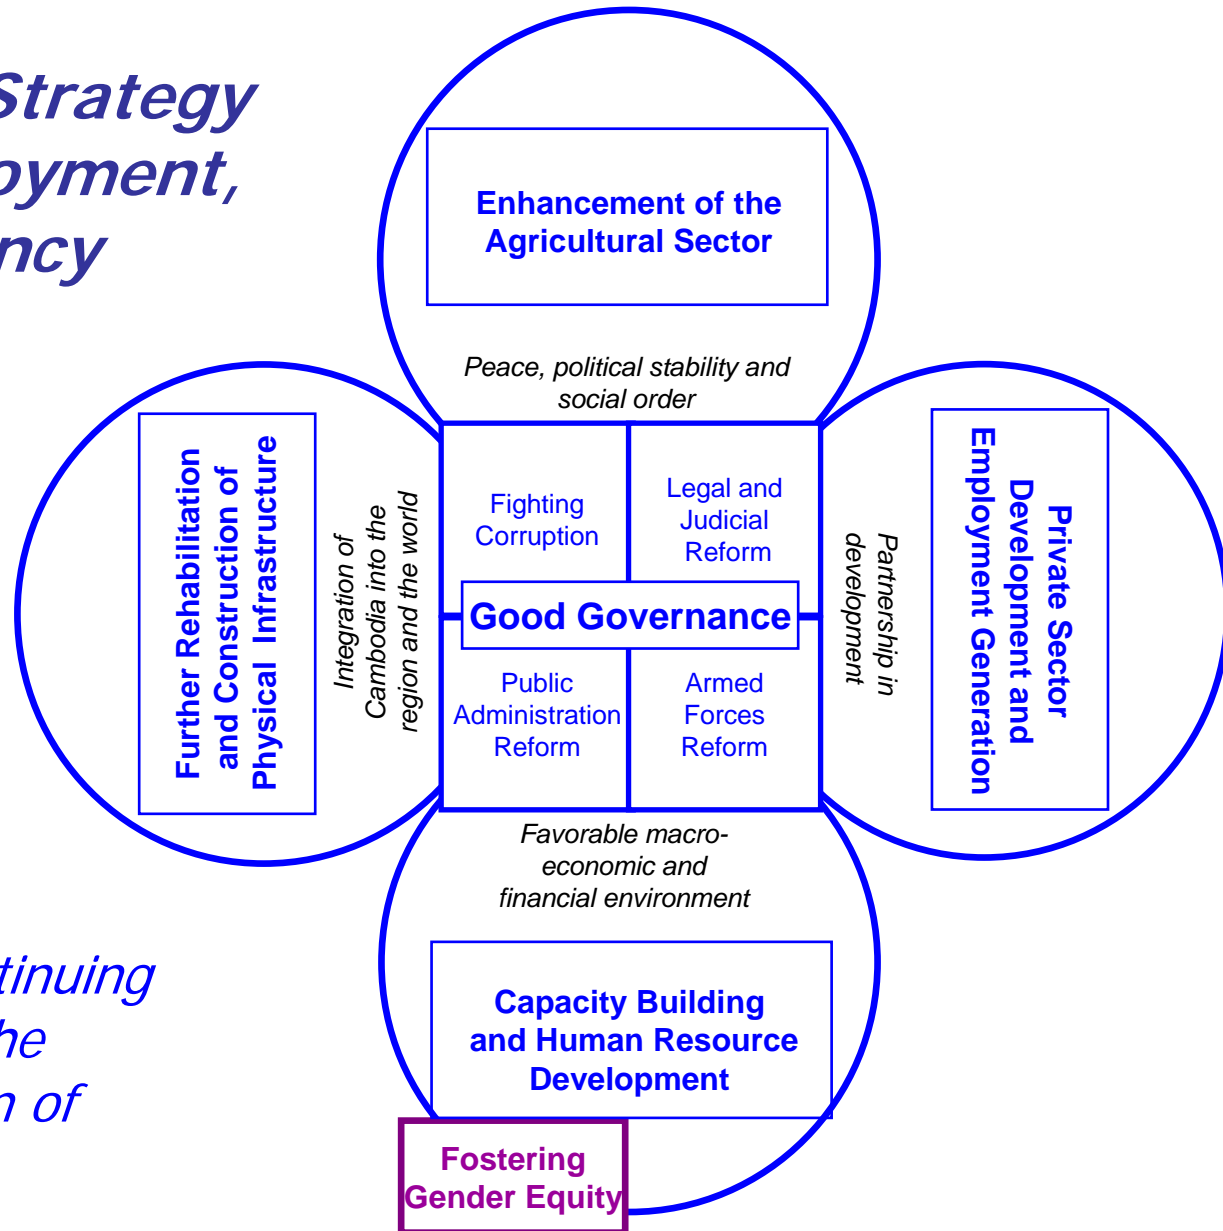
Strategy
oyment,
ncy

Enhancement of the Agricultural Sector

Peace, political stability and social order

Further Rehabilitation and Construction of Physical Infrastructure

Integration of Cambodia into the region and the world

Fighting Corruption

Legal and Judicial Reform

Good Governance

Public Administration Reform

Armed Forces Reform

Partnership in development

Private Sector Development and Employment Generation

Favorable macro-economic and financial environment

Capacity Building and Human Resource Development

Fostering Gender Equity

tinuing
he
n of